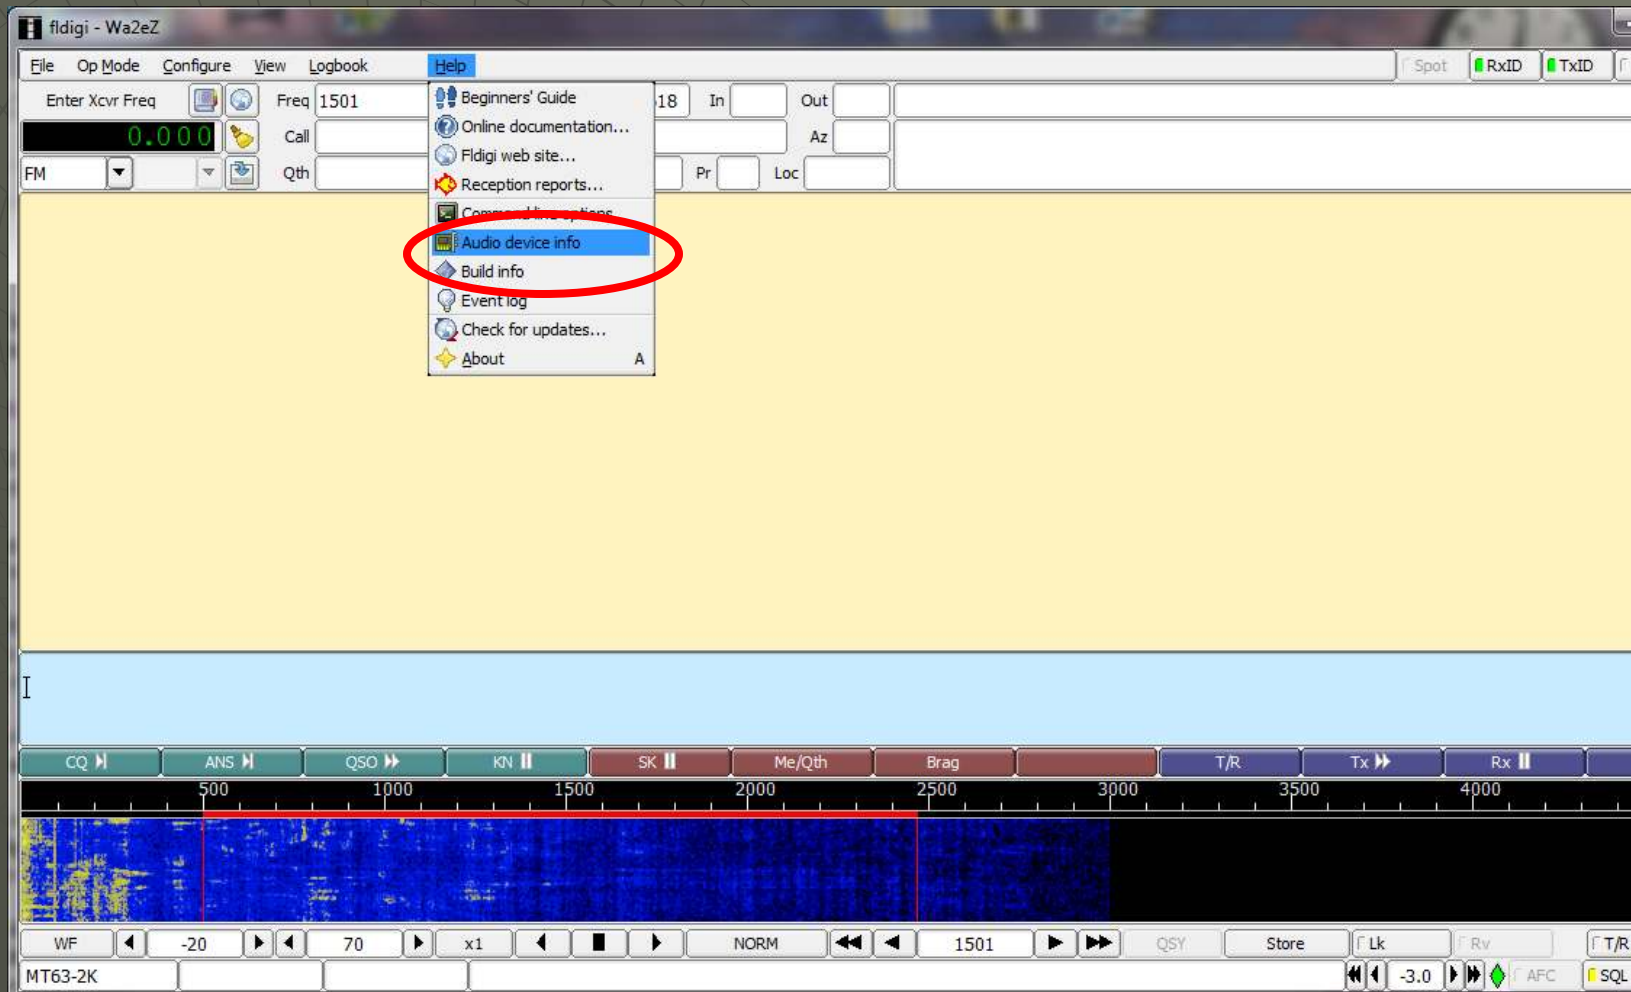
fldigi - Wa2eZ

File Op Mode Configure View Logbook Help

Spot RxID TxID

Enter Xcvr Freq Freq 1501 18 In Out
0.000 Call Az
FM Qth Pr Loc

Beginners' Guide
Online documentation...
Fldigi web site...
Reception reports...
Command line options
Audio device info
Build info
Event log
Check for updates...
About A

CQ ANS QSO KN SK Me/Qth Brag T/R Tx Rx

500 1000 1500 2000 2500 3000 3500 4000

WF -20 70 x1 NORM 1501 QSY Store Lk Rv T/R
MT63-2K -3.0 AFC SQL